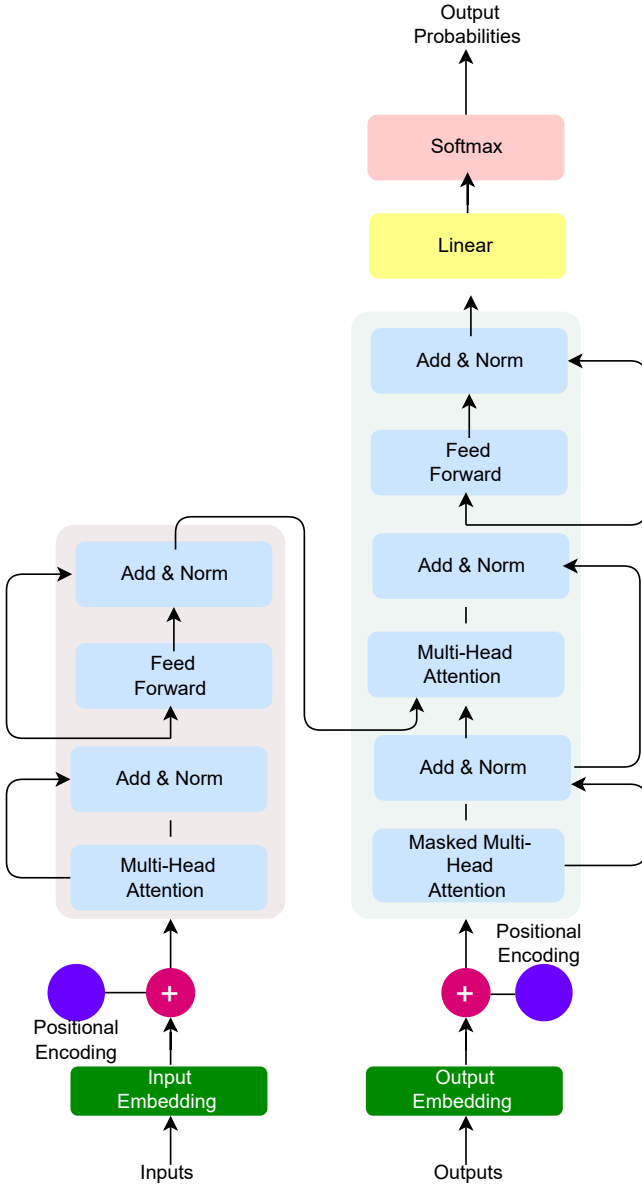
Output Probabilities

Softmax

Linear

Add & Norm

Feed Forward

Add & Norm

Multi-Head Attention

Add & Norm

Masked Multi-Head Attention

Add & Norm

Feed Forward

Add & Norm

Multi-Head Attention

Positional Encoding

+

Positional Encoding

+

Input Embedding

Output Embedding

Inputs

Outputs